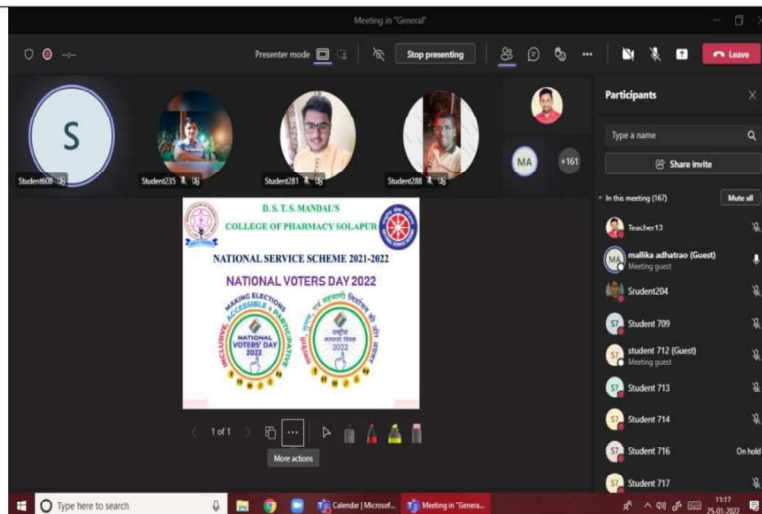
Meeting in "General"

Presenter mode

Stop presenting

Leave

S

Student608

Student235

Student281

Student288

MA

+161

Participants

Type a name

Share invite

In this meeting (167)

Mute all

Teacher13

mallika adhatrao (Guest)
Meeting guest

Srudent204

ST Student 709

ST student 712 (Guest)
Meeting guest

ST Student 713

ST Student 714

ST Student 716

On hold

ST Student 717

D. S. T. S. MANDAL'S
COLLEGE OF PHARMACY SOLAPUR

NATIONAL SERVICE SCHEME 2021-2022

NATIONAL VOTERS DAY 2022

MAKING ELECTIONS INCLUSIVE, ACCESSIBLE & PARTICIPATIVE

NATIONAL VOTERS' DAY 2022

2022

1 of 1

More actions

Type here to search

Calendar | Microsof...

Meeting in "Genera...

11:17
25-01-2022